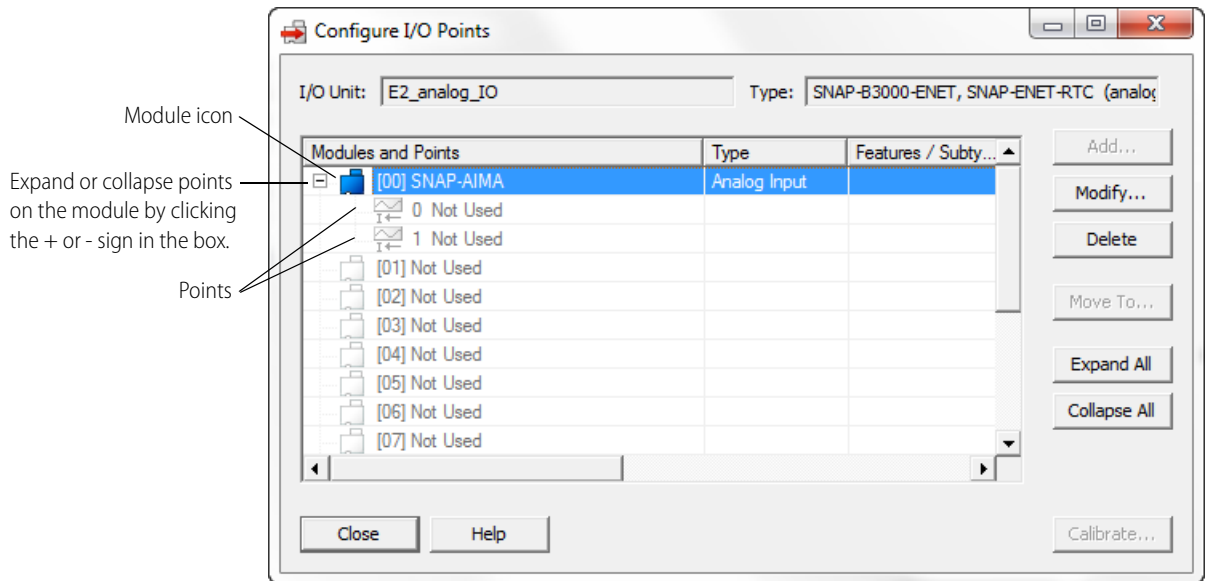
Configure I/O Points

I/O Unit: E2_analog_IO

Type: SNAP-B3000-ENET, SNAP-ENET-RTC (analog

Module icon

Expand or collapse points on the module by clicking the + or - sign in the box.

Points

| Modules and Points | Type | Features / Subty... |
|---|---|---|
| [00] SNAP-AIMA | Analog Input | |
| 0 Not Used | | |
| 1 Not Used | | |
| [01] Not Used | | |
| [02] Not Used | | |
| [03] Not Used | | |
| [04] Not Used | | |
| [05] Not Used | | |
| [06] Not Used | | |
| [07] Not Used | | |

Add...

Modify...

Delete

Move To...

Expand All

Collapse All

Close

Help

Calibrate...